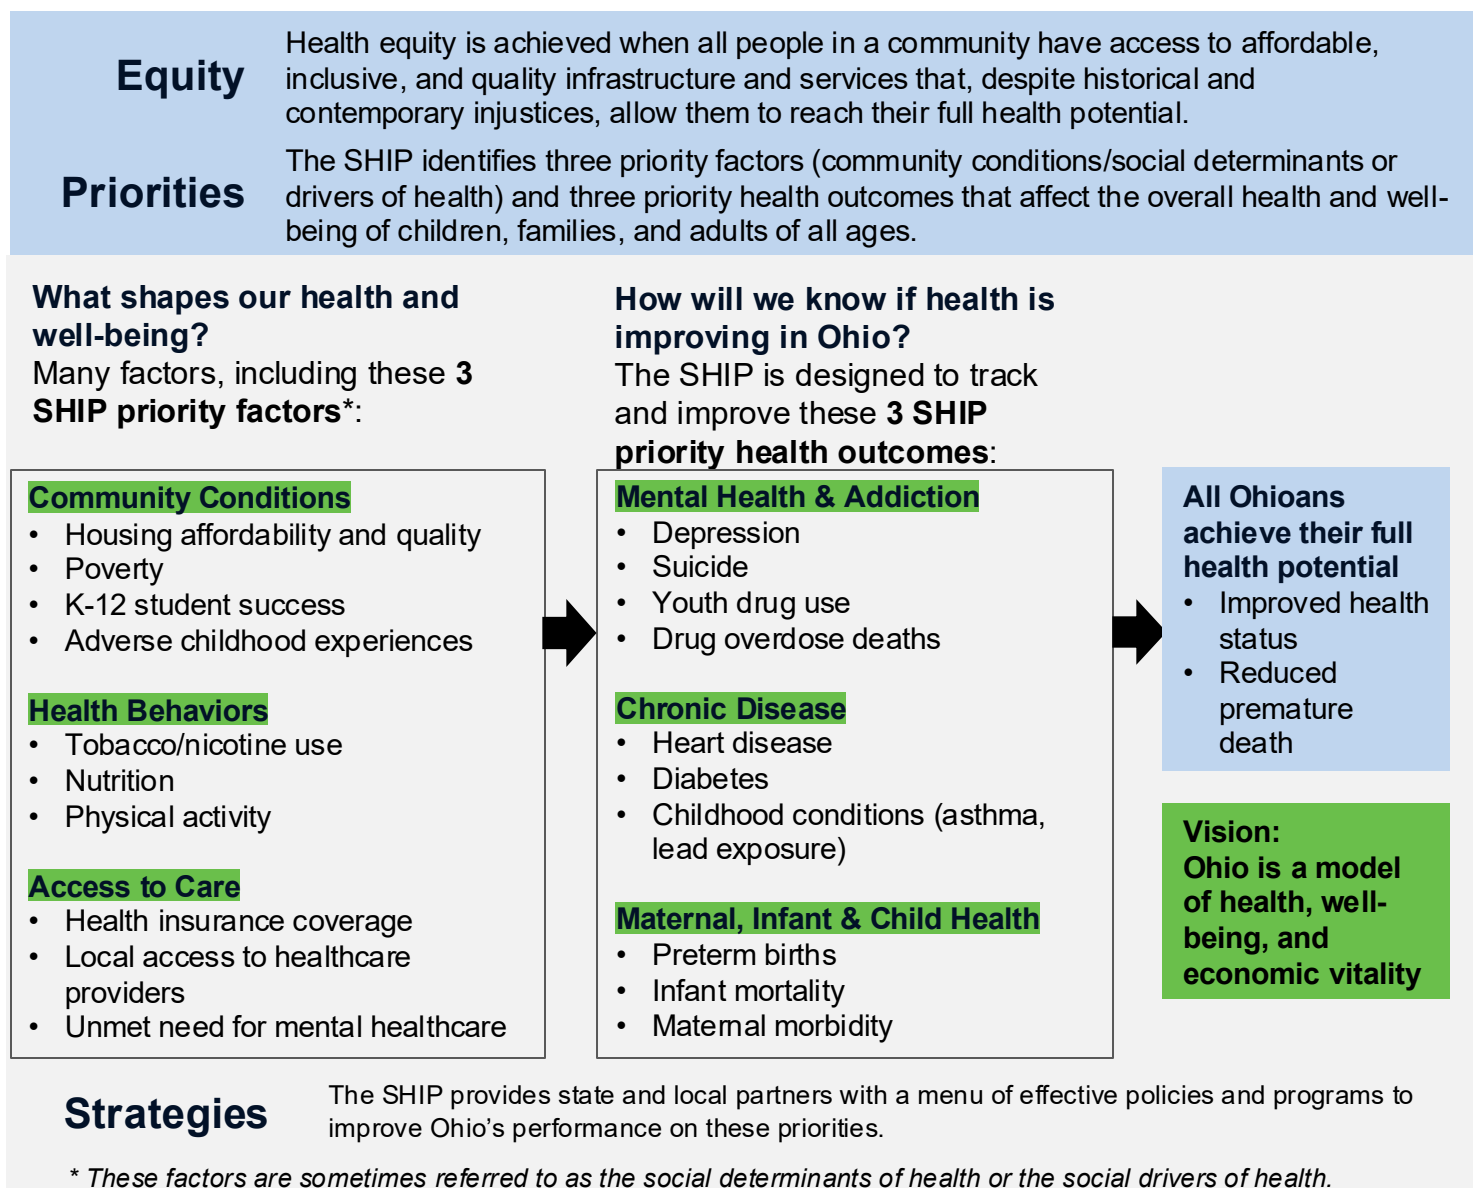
**Equity**

Health equity is achieved when all people in a community have access to affordable, inclusive, and quality infrastructure and services that, despite historical and contemporary injustices, allow them to reach their full health potential.

**Priorities**

The SHIP identifies three priority factors (community conditions/social determinants or drivers of health) and three priority health outcomes that affect the overall health and well-being of children, families, and adults of all ages.

**What shapes our health and well-being?**
Many factors, including these **3 SHIP priority factors***:

**Community Conditions**
- Housing affordability and quality
- Poverty
- K-12 student success
- Adverse childhood experiences

**Health Behaviors**
- Tobacco/nicotine use
- Nutrition
- Physical activity

**Access to Care**
- Health insurance coverage
- Local access to healthcare providers
- Unmet need for mental healthcare

**How will we know if health is improving in Ohio?**
The SHIP is designed to track and improve these **3 SHIP priority health outcomes**:

**Mental Health & Addiction**
- Depression
- Suicide
- Youth drug use
- Drug overdose deaths

**Chronic Disease**
- Heart disease
- Diabetes
- Childhood conditions (asthma, lead exposure)

**Maternal, Infant & Child Health**
- Preterm births
- Infant mortality
- Maternal morbidity

**All Ohioans achieve their full health potential**
- Improved health status
- Reduced premature death

**Vision:**
**Ohio is a model of health, well-being, and economic vitality**

**Strategies**

The SHIP provides state and local partners with a menu of effective policies and programs to improve Ohio's performance on these priorities.

* *These factors are sometimes referred to as the social determinants of health or the social drivers of health.*